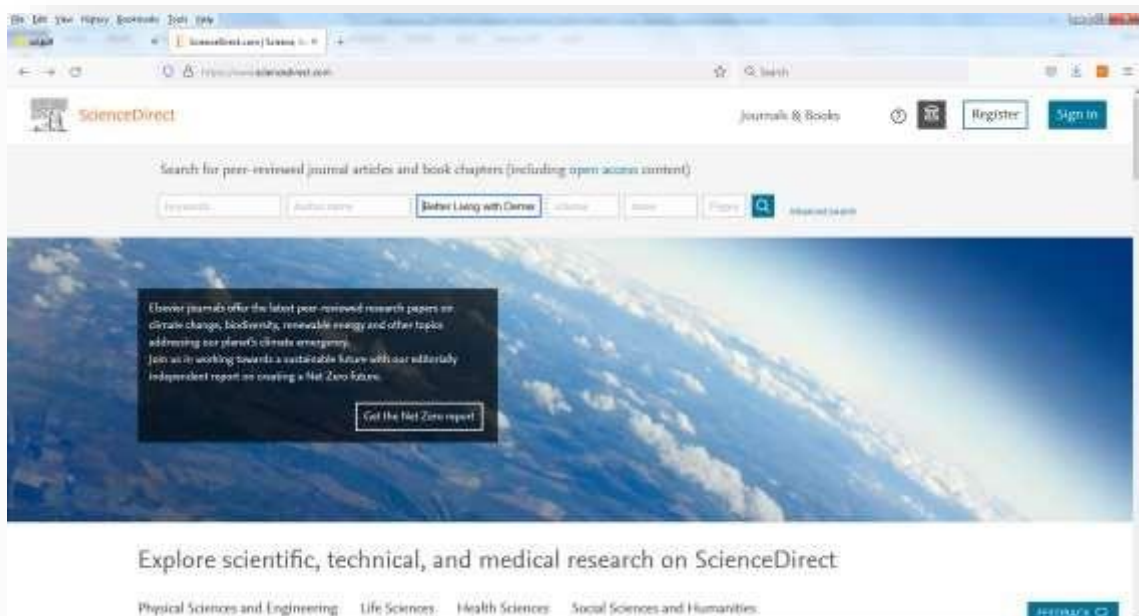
File Edit View History Bookmarks Tools Help

ScienceDirect.com | Science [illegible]

https://www.sciencedirect.com

Search

ScienceDirect

Journals & Books

Register

Sign in

Search for peer-reviewed journal articles and book chapters (including open access content)

Keywords

Author name

Better Living with Demer

Volume

Issue

Pages

Advanced search

Elsevier journals offer the latest peer-reviewed research papers on climate change, biodiversity, renewable energy and other topics addressing our planet's climate emergency.
Join us in working towards a sustainable future with our editorially independent report on creating a Net Zero future.

Get the Net Zero report

Explore scientific, technical, and medical research on ScienceDirect

Physical Sciences and Engineering Life Sciences Health Sciences Social Sciences and Humanities

FEEDBACK